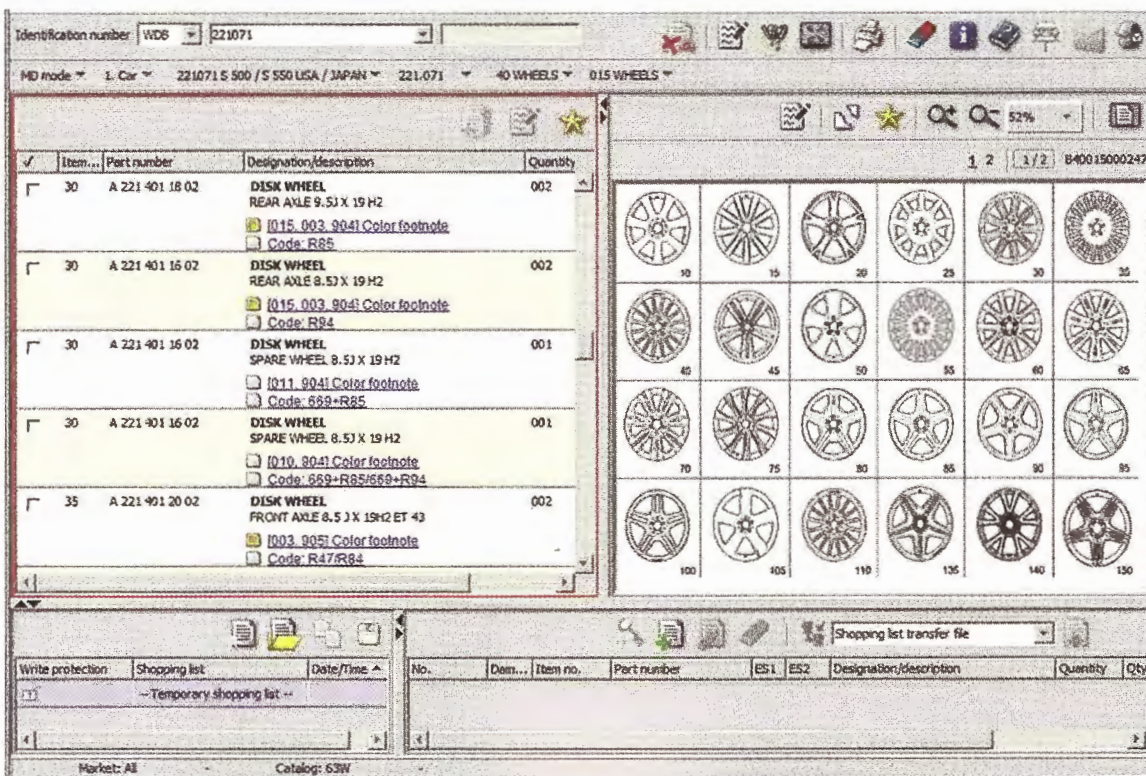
Identification number WDB 221071

MD mode 1. Car 221071 S 500 / S 550 USA / JAPAN 221.071 40 WHEELS 015 WHEELS

| ✓ | Item... | Part number | Designation/description | Quantity |
|---|---|---|---|---|
|  | 30 | A 221 401 18 02 | DISK WHEEL REAR AXLE 9.5J X 19 H2 [015. 003. 904] Color footnote Code: R85 | 002 |
|  | 30 | A 221 401 16 02 | DISK WHEEL REAR AXLE 8.5J X 19 H2 [015. 003. 904] Color footnote Code: R94 | 002 |
|  | 30 | A 221 401 16 02 | DISK WHEEL SPARE WHEEL 8.5J X 19 H2 [011. 904] Color footnote Code: 669+R85 | 001 |
|  | 30 | A 221 401 16 02 | DISK WHEEL SPARE WHEEL 8.5J X 19 H2 [010. 804] Color footnote Code: 669+R85/669+R94 | 001 |
|  | 35 | A 221 401 20 02 | DISK WHEEL FRONT AXLE 8.5 J X 19H2 ET 43 [003. 905] Color footnote Code: R47/R84 | 002 |

52%

1 2 1/2 B400150002​47

10 15 20 25 30 35
40 45 50 55 60 65
70 75 80 85 90 95
100 105 110 135 140 150

Shopping list transfer file

| Write protection | Shopping list | Date/Time |
|---|---|---|
|  | --Temporary shopping list-- |  |

| No. | Dam... | Item no. | Part number | ES1 | ES2 | Designation/description | Quantity | Qty |
|---|---|---|---|---|---|---|---|---|

Market: All Catalog: 63W